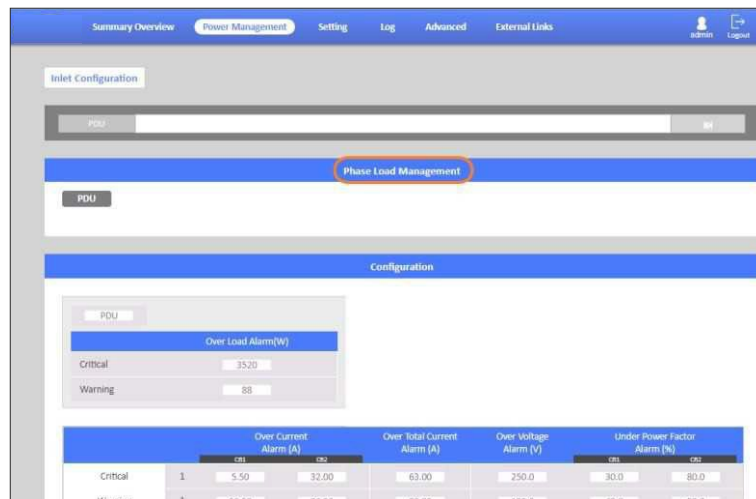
Summary Overview Power Management Setting Log Advanced External Links admin Logout

Inlet Configuration

PDU

Phase Load Management

PDU

Configuration

PDU

| | Over Load Alarm(W) |
|---|---|
| Critical | 3520 |
| Warning | 88 |

| | | Over Current Alarm (A) CB1 | Over Current Alarm (A) CB2 | Over Total Current Alarm (A) | Over Voltage Alarm (V) | Under Power Factor Alarm (%) CB1 | Under Power Factor Alarm (%) CB2 |
|---|---|---|---|---|---|---|---|
| Critical | 1 | 5.50 | 32.00 | 63.00 | 250.0 | 30.0 | 80.0 |
| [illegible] | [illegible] | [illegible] | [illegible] | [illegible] | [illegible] | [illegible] | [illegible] |